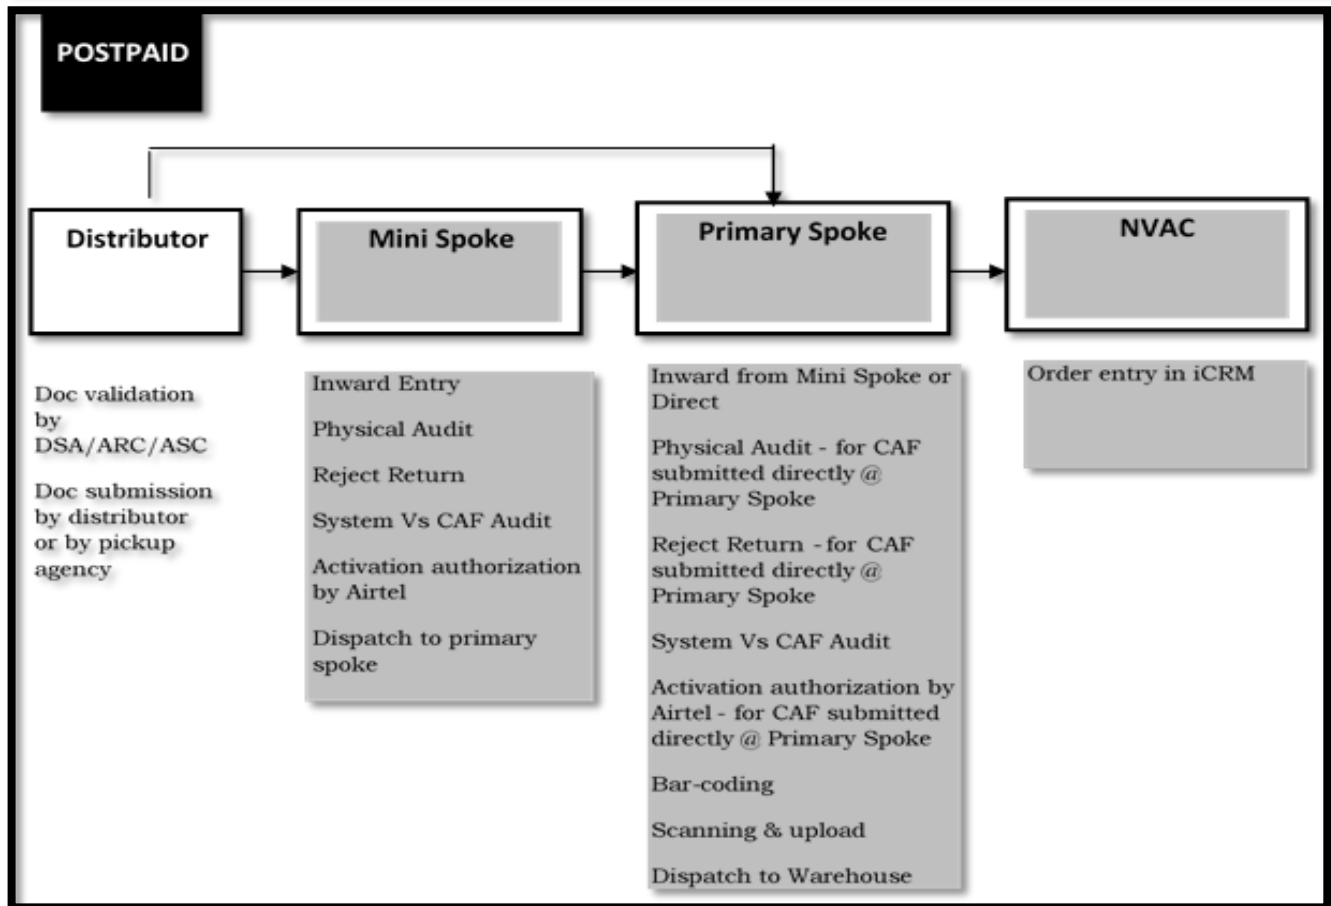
POSTPAID

Distributor

Mini Spoke

Primary Spoke

NVAC

Doc validation by DSA/ARC/ASC

Doc submission by distributor or by pickup agency

Inward Entry

Physical Audit

Reject Return

System Vs CAF Audit

Activation authorization by Airtel

Dispatch to primary spoke

Inward from Mini Spoke or Direct

Physical Audit - for CAF submitted directly @ Primary Spoke

Reject Return - for CAF submitted directly @ Primary Spoke

System Vs CAF Audit

Activation authorization by Airtel - for CAF submitted directly @ Primary Spoke

Bar-coding

Scanning & upload

Dispatch to Warehouse

Order entry in iCRM